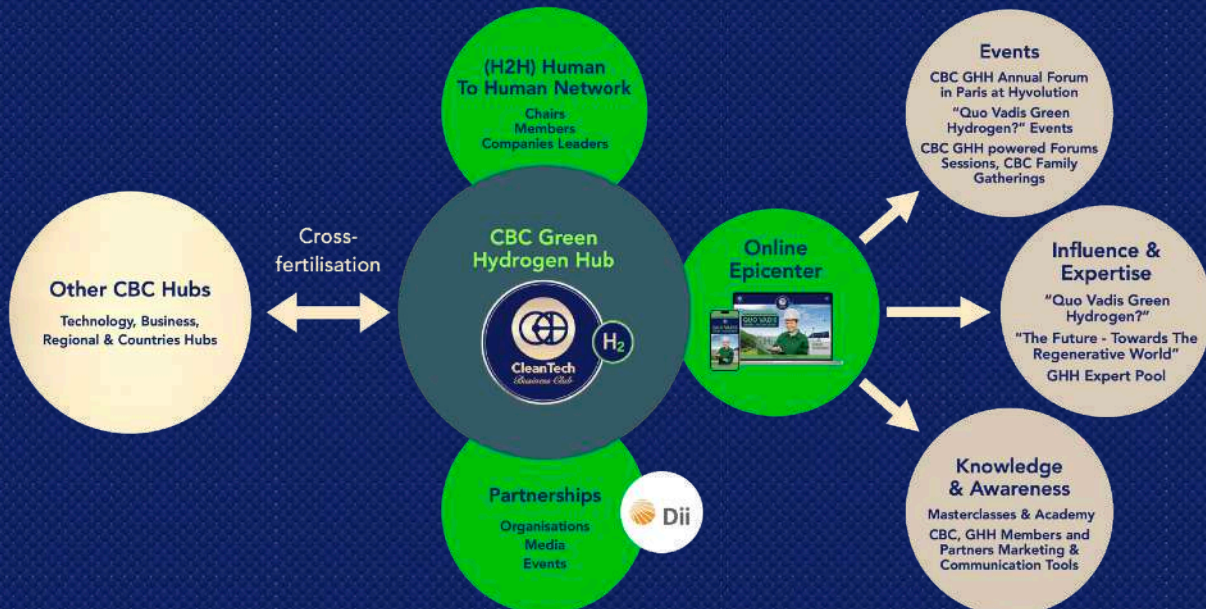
Other CBC Hubs

Technology, Business, Regional & Countries Hubs

Cross-fertilisation

(H2H) Human To Human Network

Chairs
Members
Companies Leaders

CBC Green Hydrogen Hub

CleanTech Business Club

$H_2$

Partnerships

Organisations
Media
Events

Dii

Online Epicenter

QUO VADIS

Events

CBC GHH Annual Forum in Paris at Hyvolution

"Quo Vadis Green Hydrogen?" Events

CBC GHH powered Forums Sessions, CBC Family Gatherings

Influence & Expertise

"Quo Vadis Green Hydrogen?"

"The Future - Towards The Regenerative World"

GHH Expert Pool

Knowledge & Awareness

Masterclasses & Academy

CBC, GHH Members and Partners Marketing & Communication Tools